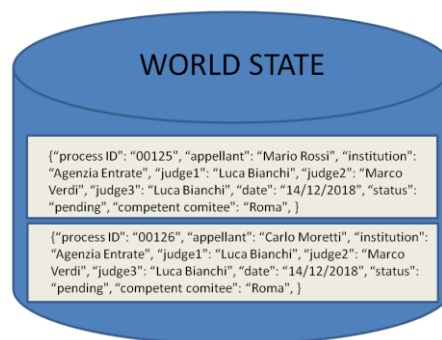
WORLD STATE

{"process ID": "00125", "appellant": "Mario Rossi", "institution": "Agenzia Entrate", "judge1": "Luca Bianchi", "judge2": "Marco Verdi", "judge3": "Luca Bianchi", "date": "14/12/2018", "status": "pending", "competent comitee": "Roma", }

{"process ID": "00126", "appellant": "Carlo Moretti", "institution": "Agenzia Entrate", "judge1": "Luca Bianchi", "judge2": "Marco Verdi", "judge3": "Luca Bianchi", "date": "14/12/2018", "status": "pending", "competent comitee": "Roma", }